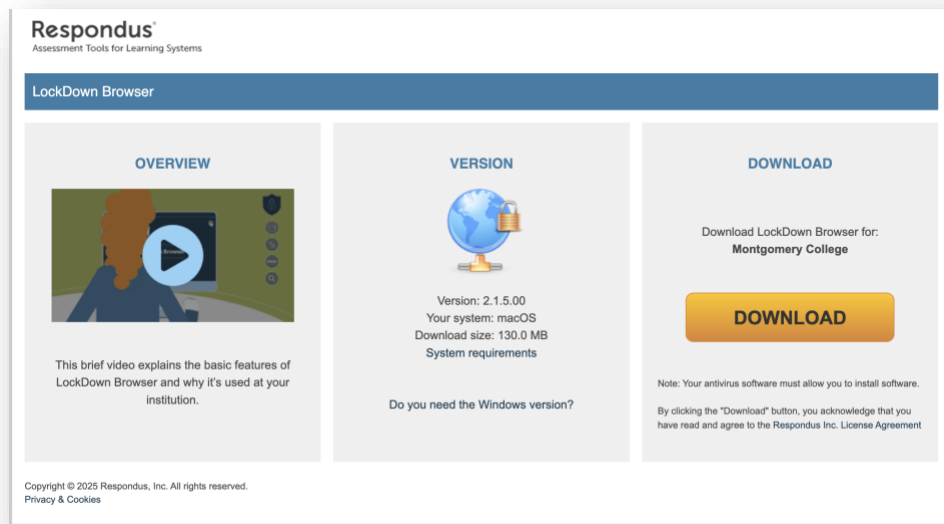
Respondus®
Assessment Tools for Learning Systems

LockDown Browser

OVERVIEW

This brief video explains the basic features of LockDown Browser and why it's used at your institution.

VERSION

Version: 2.1.5.00
Your system: macOS
Download size: 130.0 MB
System requirements

Do you need the Windows version?

DOWNLOAD

Download LockDown Browser for:
Montgomery College

DOWNLOAD

Note: Your antivirus software must allow you to install software.

By clicking the "Download" button, you acknowledge that you have read and agree to the Respondus Inc. License Agreement

Copyright © 2025 Respondus, Inc. All rights reserved.
Privacy & Cookies